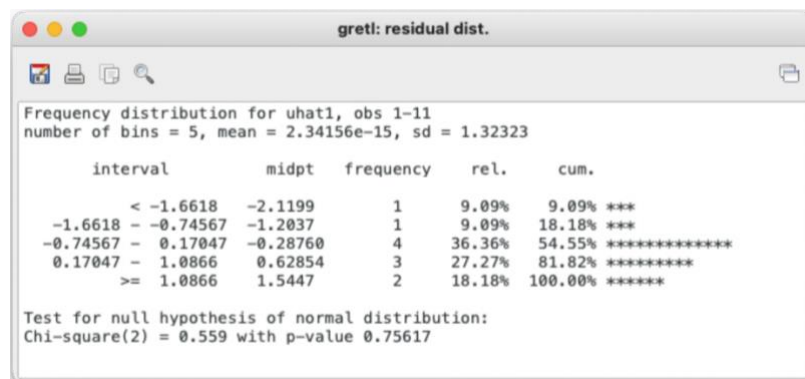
gretl: residual dist.

Frequency distribution for uhat1, obs 1-11
number of bins = 5, mean = 2.34156e-15, sd = 1.32323

| interval | midpt | frequency | rel. | cum. |
|---|---|---|---|---|
| < -1.6618 | -2.1199 | 1 | 9.09% | 9.09% *** |
| -1.6618 - -0.74567 | -1.2037 | 1 | 9.09% | 18.18% *** |
| -0.74567 - 0.17047 | -0.28760 | 4 | 36.36% | 54.55% ************* |
| 0.17047 - 1.0866 | 0.62854 | 3 | 27.27% | 81.82% ********* |
| >= 1.0866 | 1.5447 | 2 | 18.18% | 100.00% ****** |

Test for null hypothesis of normal distribution:
Chi-square(2) = 0.559 with p-value 0.75617